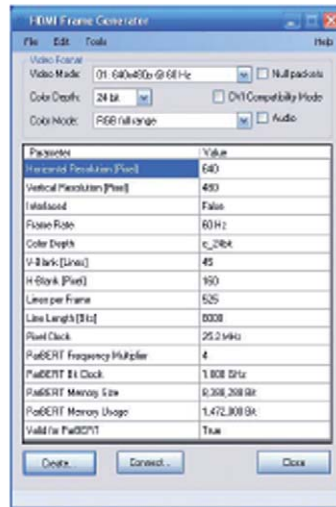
HDMI Frame Generator

File Edit Tools Help

Video Format

Video Mode: 01: 640x480p @ 60 Hz

Null packets

Color Depth: 24 bit

DVI Compatibility Mode

Color Mode: RGB full range

Audio

| Parameter | Value |
|---|---|
| Horizontal Resolution [Pixel] | 640 |
| Vertical Resolution [Pixel] | 480 |
| Interlaced | False |
| Frame Rate | 60 Hz |
| Color Depth | c_24bit |
| V-Blank [Lines] | 45 |
| H-Blank [Pixel] | 160 |
| Lines per Frame | 525 |
| Line Length [Bits] | 8000 |
| Pixel Clock | 25.2 MHz |
| ParBERT Frequency Multiplier | 4 |
| ParBERT Bit Clock | 1.008 GHz |
| ParBERT Memory Size | 8,388,288 Bit |
| ParBERT Memory Usage | 1,472,808 Bit |
| Valid for ParBERT | True |

Create... Connect... Close